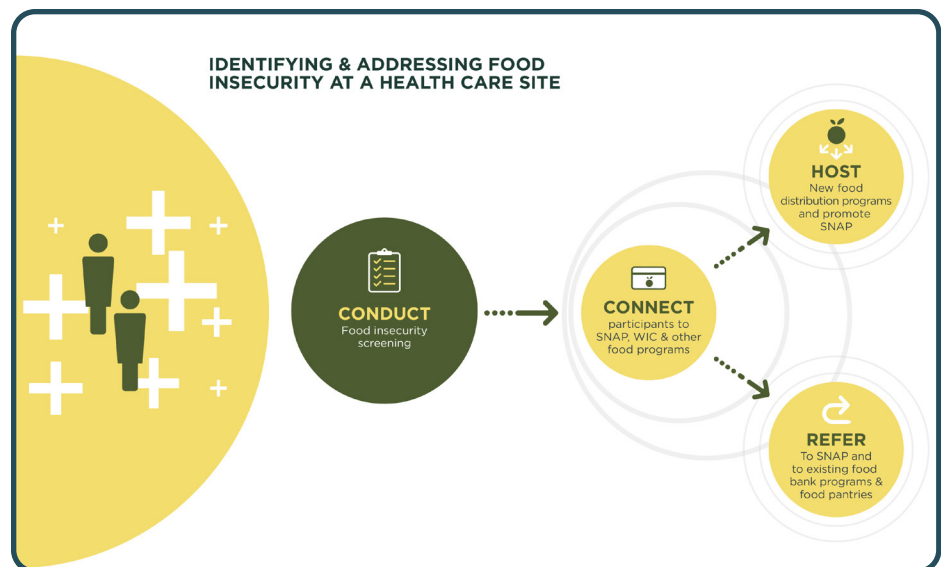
IDENTIFYING & ADDRESSING FOOD INSECURITY AT A HEALTH CARE SITE

CONDUCT
Food insecurity screening

CONNECT
participants to SNAP, WIC & other food programs

HOST
New food distribution programs and promote SNAP

REFER
To SNAP and to existing food bank programs & food pantries